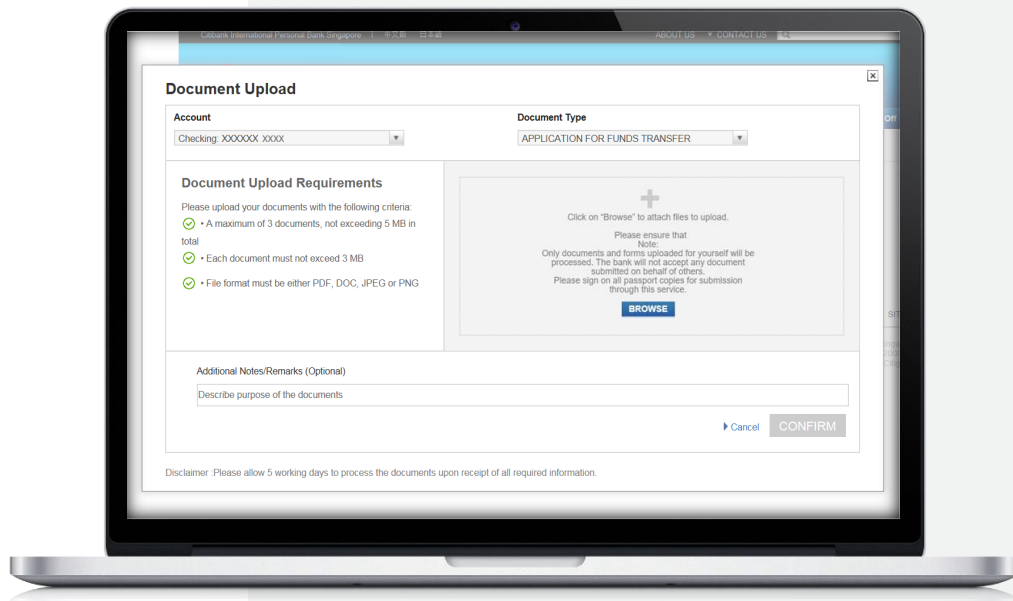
Citibank International Personal Bank Singapore | 中文版 | 日本語   ABOUT US   CONTACT US

Document Upload

Account
Checking: XXXXXX XXXX

Document Type
APPLICATION FOR FUNDS TRANSFER

Document Upload Requirements

Please upload your documents with the following criteria:
• A maximum of 3 documents, not exceeding 5 MB in total
• Each document must not exceed 3 MB
• File format must be either PDF, DOC, JPEG or PNG

Click on "Browse" to attach files to upload.

Please ensure that
Note:
Only documents and forms uploaded for yourself will be processed. The bank will not accept any document submitted on behalf of others.
Please sign on all passport copies for submission through this service.

BROWSE

Additional Notes/Remarks (Optional)

Describe purpose of the documents

Cancel   CONFIRM

Disclaimer :Please allow 5 working days to process the documents upon receipt of all required information.